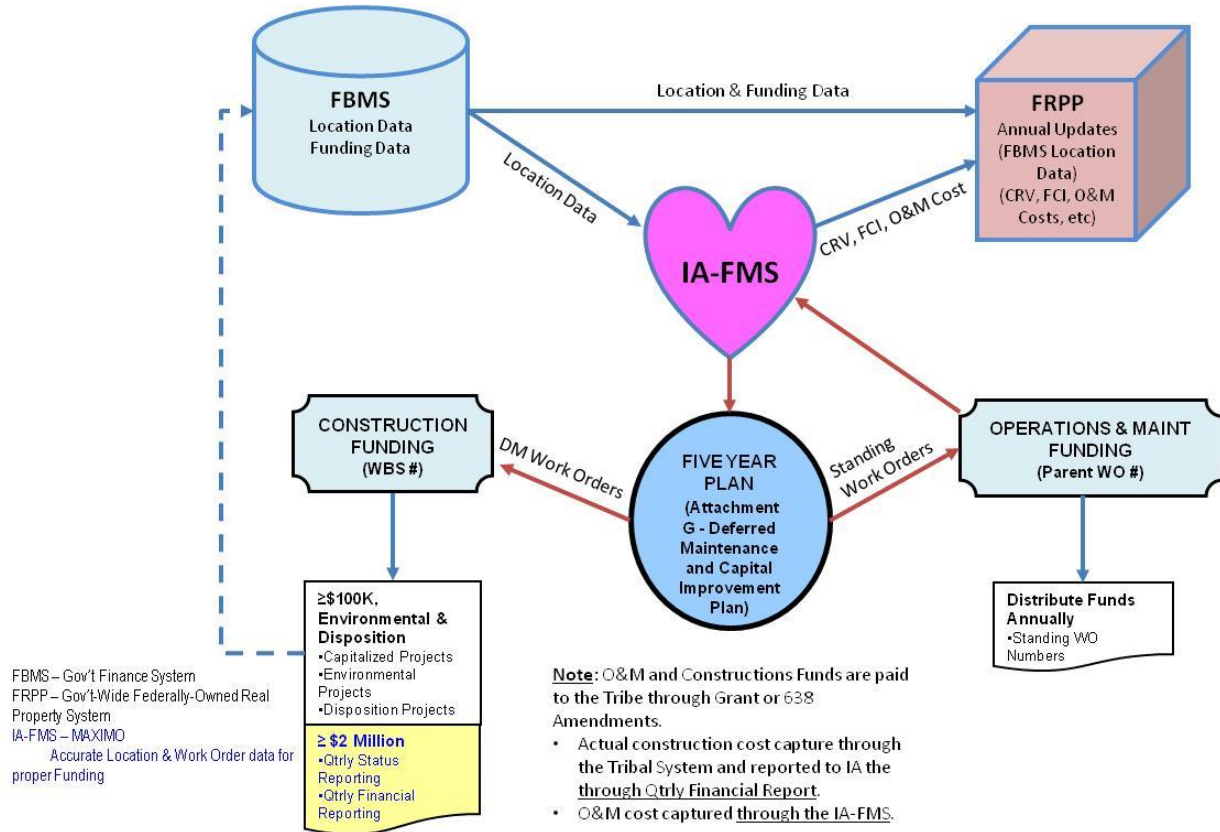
FBMS
Location Data
Funding Data

Location & Funding Data

FRPP
Annual Updates
(FBMS Location Data)
(CRV, FCI, O&M Costs, etc)

Location Data

CRV, FCI, O&M Cost

IA-FMS

CONSTRUCTION FUNDING
(WBS #)

DM Work Orders

FIVE YEAR PLAN
(Attachment G - Deferred Maintenance and Capital Improvement Plan)

Standing Work Orders

OPERATIONS & MAINT FUNDING
(Parent WO #)

≥$100K, Environmental & Disposition
•Capitalized Projects
•Environmental Projects
•Disposition Projects

≥ $2 Million
•Qtrly Status Reporting
•Qtrly Financial Reporting

Distribute Funds Annually
•Standing WO Numbers

FBMS – Gov't Finance System
FRPP – Gov't-Wide Federally-Owned Real Property System
IA-FMS – MAXIMO
Accurate Location & Work Order data for proper Funding

Note: O&M and Constructions Funds are paid to the Tribe through Grant or 638 Amendments.
• Actual construction cost capture through the Tribal System and reported to IA the through Qtrly Financial Report.
• O&M cost captured through the IA-FMS.